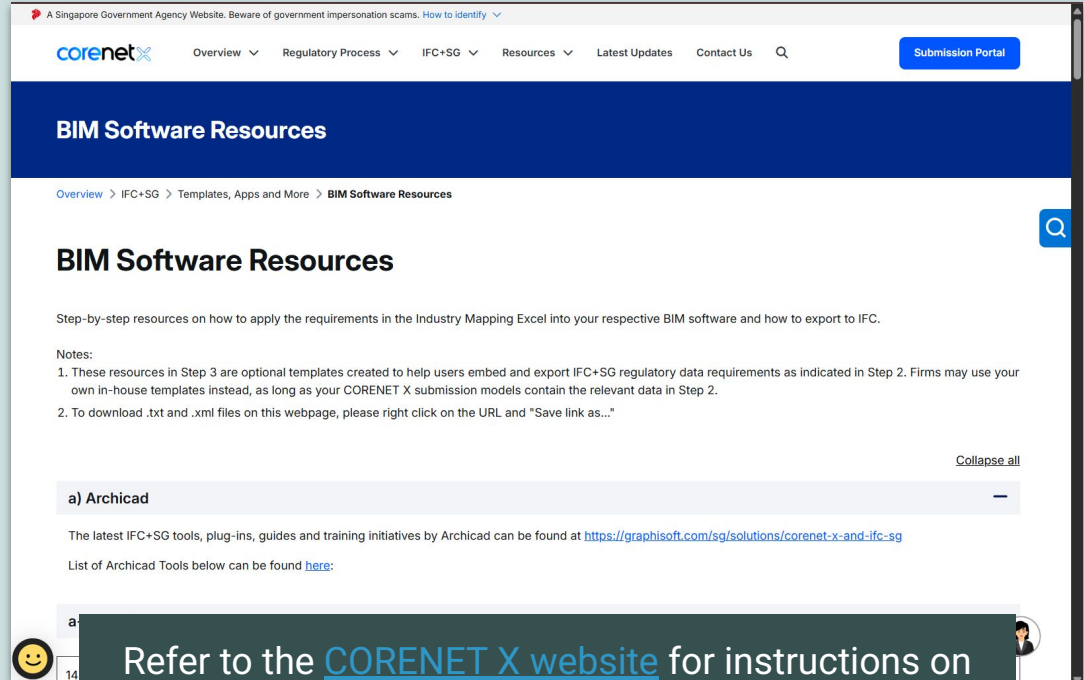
A Singapore Government Agency Website. Beware of government impersonation scams. How to identify

corenetX Overview Regulatory Process IFC+SG Resources Latest Updates Contact Us Submission Portal

BIM Software Resources

Overview > IFC+SG > Templates, Apps and More > BIM Software Resources

BIM Software Resources

Step-by-step resources on how to apply the requirements in the Industry Mapping Excel into your respective BIM software and how to export to IFC.

Notes:
1. These resources in Step 3 are optional templates created to help users embed and export IFC+SG regulatory data requirements as indicated in Step 2. Firms may use your own in-house templates instead, as long as your CORENET X submission models contain the relevant data in Step 2.
2. To download .txt and .xml files on this webpage, please right click on the URL and "Save link as..."

Collapse all

a) Archicad

The latest IFC+SG tools, plug-ins, guides and training initiatives by Archicad can be found at https://graphisoft.com/sg/solutions/corenet-x-and-ifc-sg

List of Archicad Tools below can be found here:

a-

14

Refer to the CORENET X website for instructions on